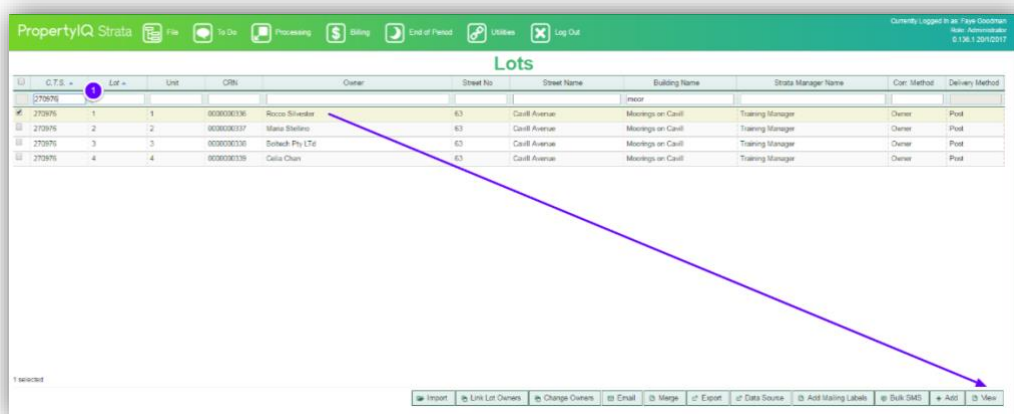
PropertyIQ Strata File To Do Processing Billing End of Period Utilities Log Out

Currently Logged In as: Faye Goodman
Role: Administrator
0.136.1 20/1/2017

Lots

| C.T.S. | Lot | Unit | CRN | Owner | Street No | Street Name | Building Name | Strata Manager Name | Corr. Method | Delivery Method |
|---|---|---|---|---|---|---|---|---|---|---|
| 270976 | 1 | | | | | | moor | | | |
| 270976 | 1 | 1 | 0000030336 | Rocco Silvester | 63 | Cavill Avenue | Moorings on Cavill | Training Manager | Owner | Post |
| 270976 | 2 | 2 | 0000030337 | Maria Stellino | 63 | Cavill Avenue | Moorings on Cavill | Training Manager | Owner | Post |
| 270976 | 3 | 3 | 0000030338 | Botach Pty LTd | 63 | Cavill Avenue | Moorings on Cavill | Training Manager | Owner | Post |
| 270976 | 4 | 4 | 0000030339 | Celia Chan | 63 | Cavill Avenue | Moorings on Cavill | Training Manager | Owner | Post |

1 selected

Import | Link Lot Owners | Change Owners | Email | Merge | Export | Data Source | Add Mailing Labels | Bulk SMS | Add | View